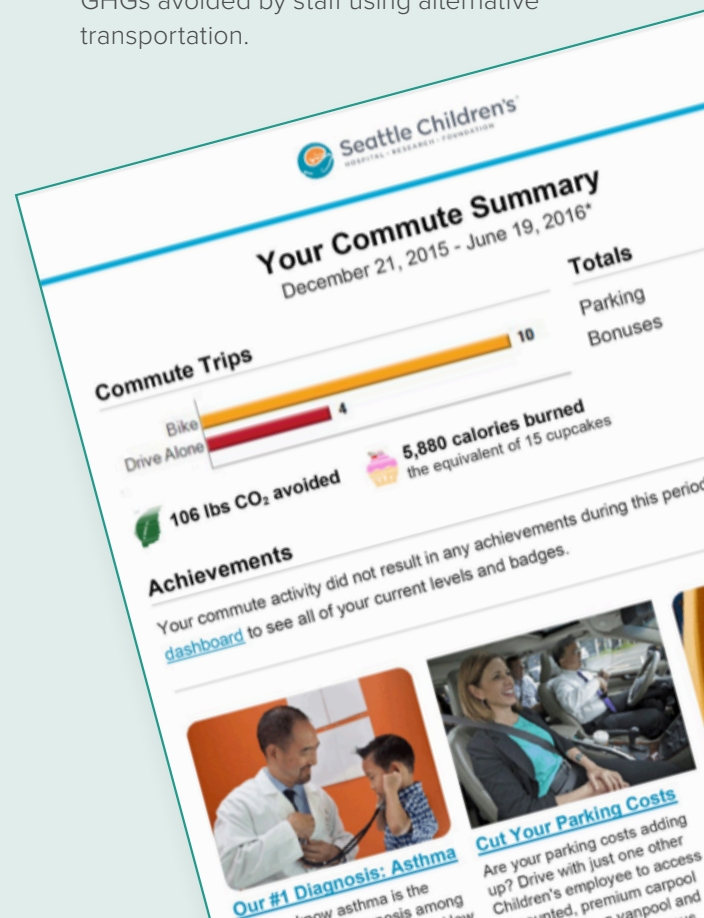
GHGs avoided by staff using alternative transportation.

Seattle Children's
HOSPITAL • RESEARCH • FOUNDATION

Your Commute Summary
December 21, 2015 - June 19, 2016*

Totals
Parking
Bonuses

Commute Trips

Bike
Drive Alone

10
4

106 lbs $CO_2$ avoided

5,880 calories burned
the equivalent of 15 cupcakes

Achievements
Your commute activity did not result in any achievements during this period. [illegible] dashboard to see all of your current levels and badges.

Our #1 Diagnosis: Asthma
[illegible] know asthma is the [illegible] diagnosis among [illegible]

Cut Your Parking Costs
Are your parking costs adding up? Drive with just one other Children's employee to access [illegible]unted, premium carpool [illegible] vanpool and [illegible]